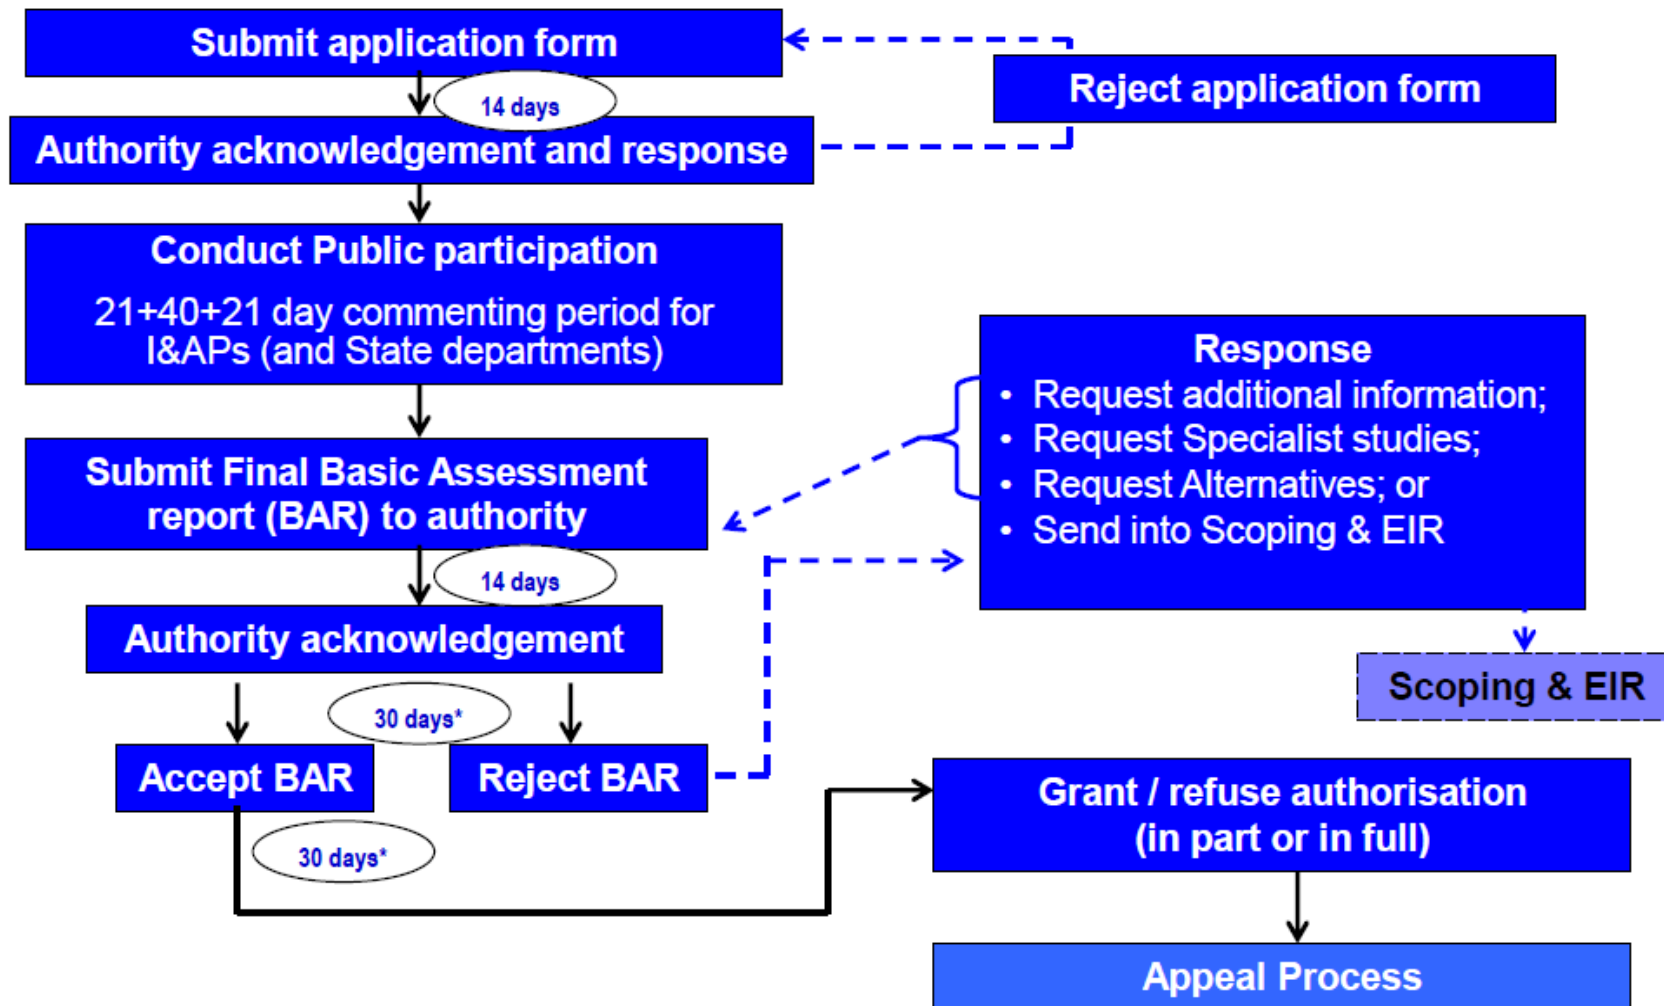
Submit application form

14 days

Authority acknowledgement and response

Reject application form

Conduct Public participation

21+40+21 day commenting period for I&APs (and State departments)

Response
• Request additional information;
• Request Specialist studies;
• Request Alternatives; or
• Send into Scoping & EIR

Submit Final Basic Assessment report (BAR) to authority

14 days

Authority acknowledgement

Scoping & EIR

30 days*

Accept BAR

Reject BAR

Grant / refuse authorisation (in part or in full)

30 days*

Appeal Process